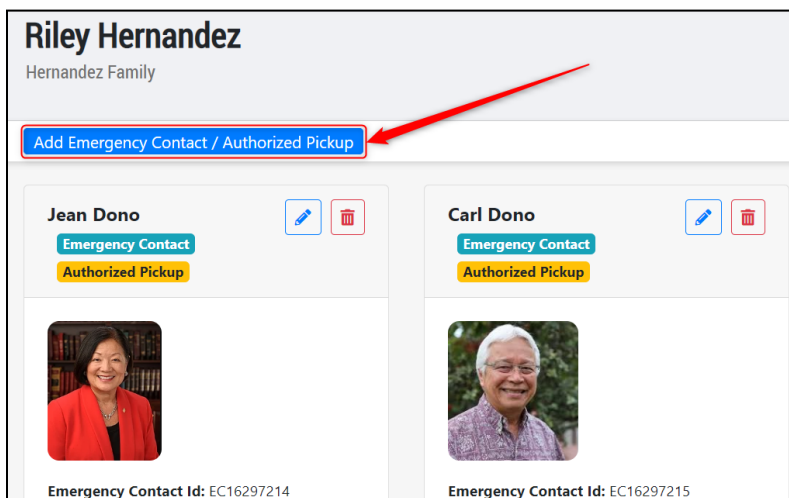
Riley Hernandez

Hernandez Family

Add Emergency Contact / Authorized Pickup

Jean Dono

Emergency Contact

Authorized Pickup

Emergency Contact Id: EC16297214

Carl Dono

Emergency Contact

Authorized Pickup

Emergency Contact Id: EC16297215